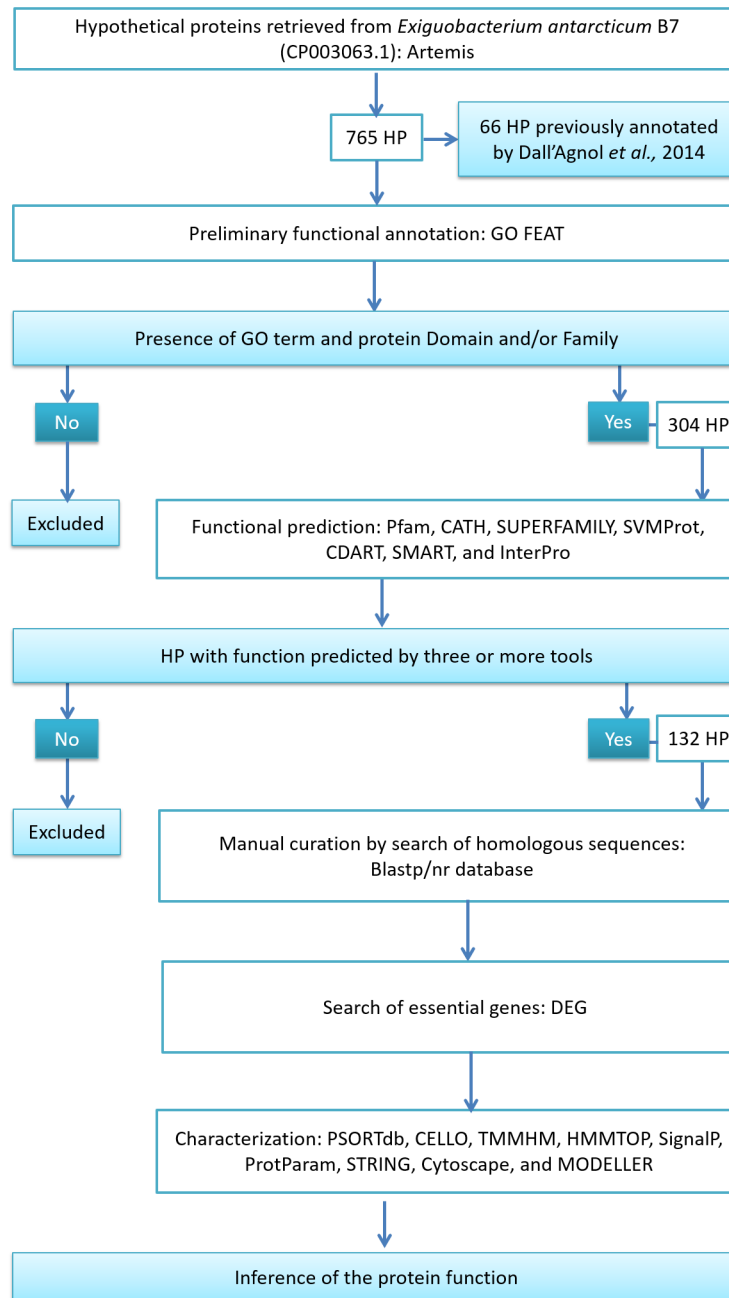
Hypothetical proteins retrieved from Exiguobacterium antarcticum B7 (CP003063.1): Artemis

765 HP

66 HP previously annotated by Dall'Agnol et al., 2014

Preliminary functional annotation: GO FEAT

Presence of GO term and protein Domain and/or Family

No

Yes

304 HP

Excluded

Functional prediction: Pfam, CATH, SUPERFAMILY, SVMProt, CDART, SMART, and InterPro

HP with function predicted by three or more tools

No

Yes

132 HP

Excluded

Manual curation by search of homologous sequences: Blastp/nr database

Search of essential genes: DEG

Characterization: PSORTdb, CELLO, TMMHM, HMMTOP, SignalP, ProtParam, STRING, Cytoscape, and MODELLER

Inference of the protein function